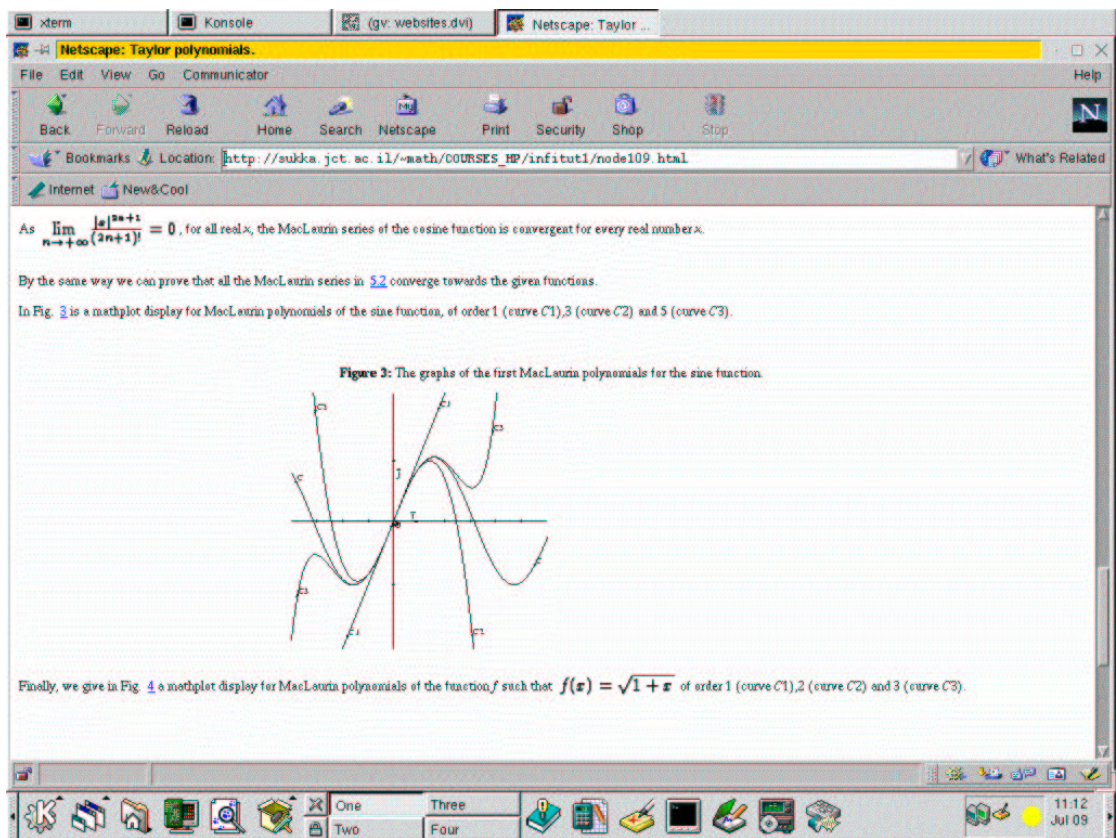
xterm | Konsole | (gv: websites.dvi) | Netscape: Taylor ...

Netscape: Taylor polynomials.

File Edit View Go Communicator Help

Back Forward Reload Home Search Netscape Print Security Shop Stop

Bookmarks Location: http://sukka.jct.ac.il/~math/COURSES_HP/infitut1/node109.html What's Related

Internet New&Cool

As $\lim_{n\to+\infty}\frac{|x|^{2n+1}}{(2n+1)!}=0$, for all real $x$, the MacLaurin series of the cosine function is convergent for every real number $x$.

By the same way we can prove that all the MacLaurin series in 5.2 converge towards the given functions.

In Fig. 3 is a mathplot display for MacLaurin polynomials of the sine function, of order 1 (curve C1),3 (curve C2) and 5 (curve C3).

Figure 3: The graphs of the first MacLaurin polynomials for the sine function.

C3 C1 C3 C J T C3 C C1 C1

Finally, we give in Fig. 4 a mathplot display for MacLaurin polynomials of the function $f$ such that $f(x)=\sqrt{1+x}$ of order 1 (curve C1),2 (curve C2) and 3 (curve C3).

One Three Two Four 11:12 Jul 09